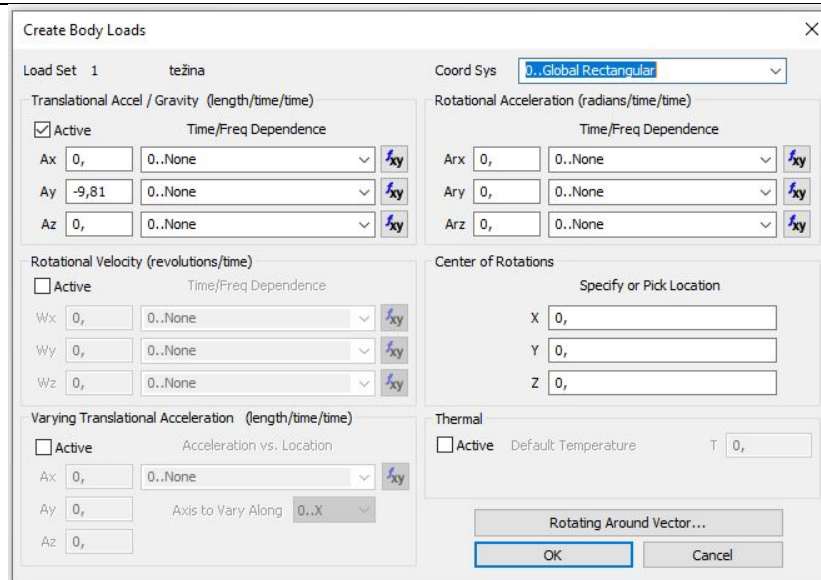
Create Body Loads

Load Set 1 težina

Coord Sys 0..Global Rectangular

Translational Accel / Gravity (length/time/time)

Active Time/Freq Dependence

Ax 0, 0..None $f_{xy}$

Ay -9,81 0..None $f_{xy}$

Az 0, 0..None $f_{xy}$

Rotational Acceleration (radians/time/time)

Time/Freq Dependence

Arx 0, 0..None $f_{xy}$

Ary 0, 0..None $f_{xy}$

Arz 0, 0..None $f_{xy}$

Rotational Velocity (revolutions/time)

Active Time/Freq Dependence

Wx 0, 0..None $f_{xy}$

Wy 0, 0..None $f_{xy}$

Wz 0, 0..None $f_{xy}$

Center of Rotations

Specify or Pick Location

X 0,

Y 0,

Z 0,

Varying Translational Acceleration (length/time/time)

Active Acceleration vs. Location

Ax 0, 0..None $f_{xy}$

Ay 0, Axis to Vary Along 0..X

Az 0,

Thermal

Active Default Temperature T 0,

Rotating Around Vector...

OK Cancel